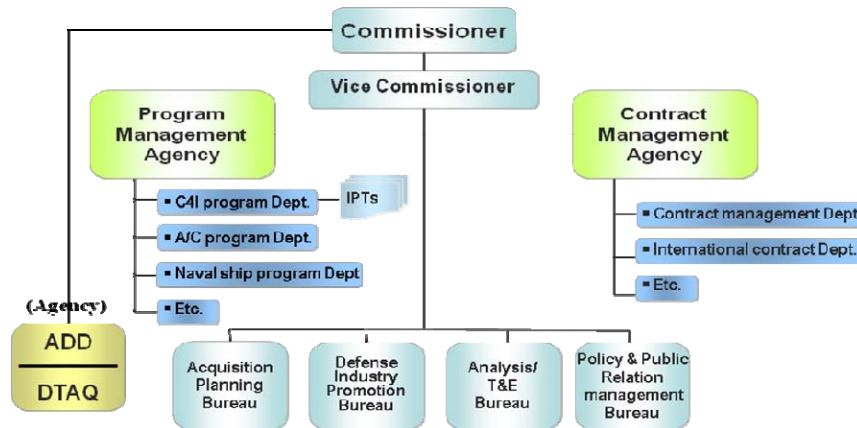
Commissioner

Vice Commissioner

Program Management Agency

▪ C4I program Dept.

IPTs

▪ A/C program Dept.

▪ Naval ship program Dept

▪ Etc.

Contract Management Agency

▪ Contract management Dept

▪ International contract Dept.

▪ Etc.

(Agency)

ADD

DTAQ

Acquisition Planning Bureau

Defense Industry Promotion Bureau

Analysis/ T&E Bureau

Policy & Public Relation management Bureau